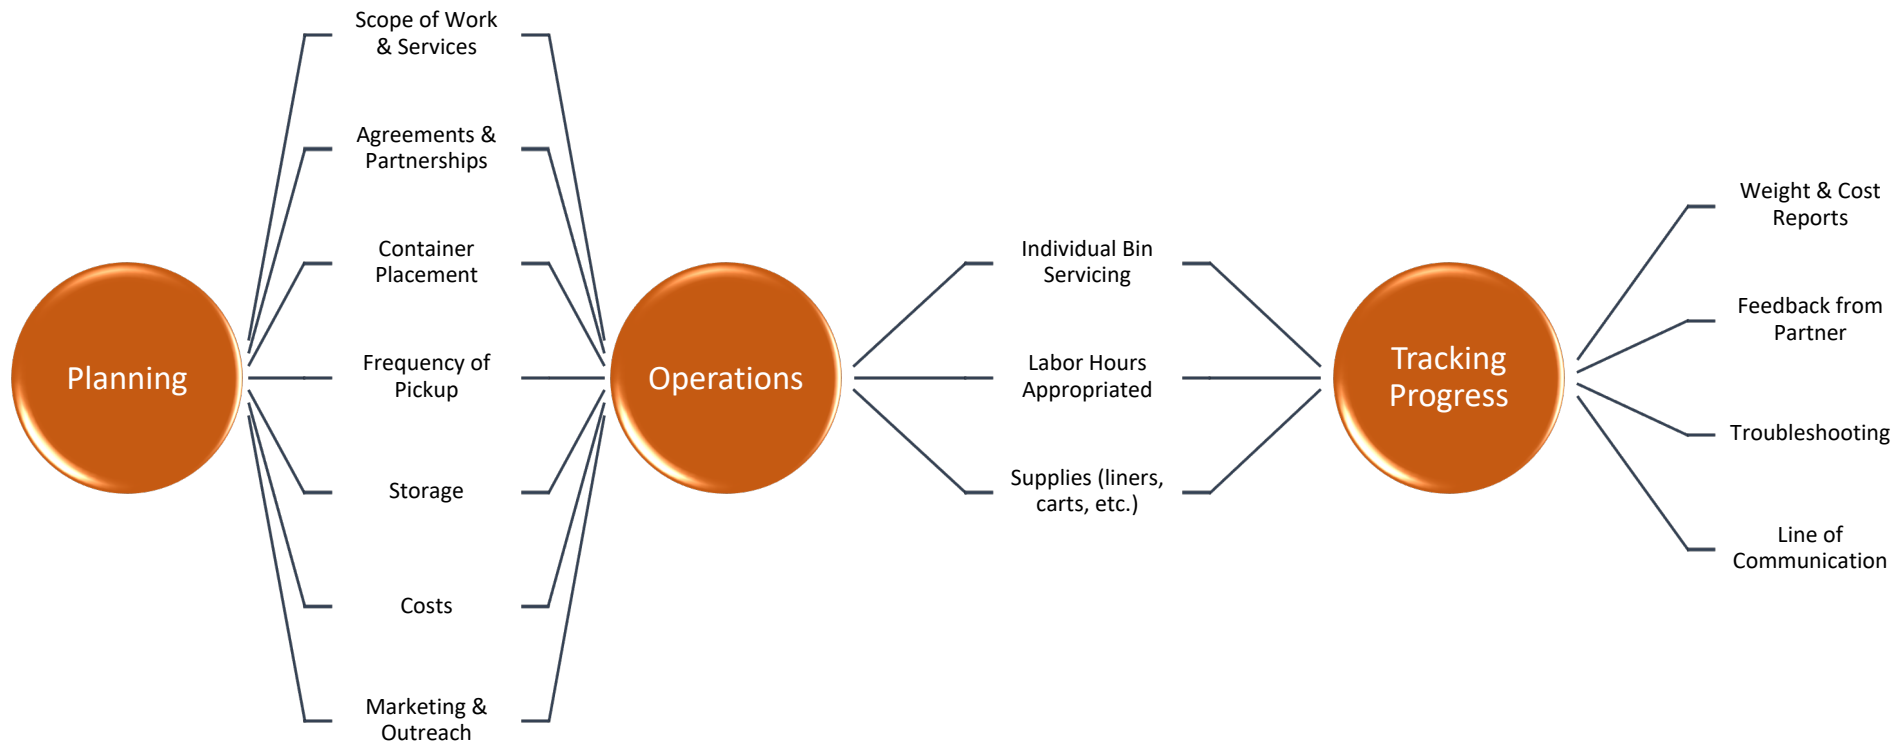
Scope of Work & Services

Agreements & Partnerships

Container Placement

Planning

Frequency of Pickup

Storage

Costs

Marketing & Outreach

Operations

Individual Bin Servicing

Labor Hours Appropriated

Supplies (liners, carts, etc.)

Tracking Progress

Weight & Cost Reports

Feedback from Partner

Troubleshooting

Line of Communication